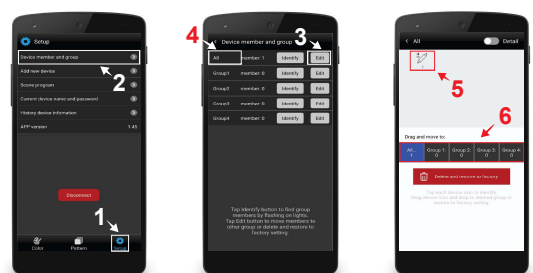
Setup

Device member and group

Add new device

Scene program

Current device name and password

History device information

APP version 1.45

2

Disconnect

1

Color Pattern Setup

4 3

Device member and group

All member: 1 Identify Edit

Group1 member: 0 Identify Edit

Group2 member: 0 Identify Edit

Group3 member: 0 Identify Edit

Group4 member: 0 Identify Edit

Tap Identify button to find group members by flashing on lights. Tap Edit button to move members to other group or delete and restore to factory setting.

All Detail

5

Drag and move to:

6

| All 1 | Group 1 0 | Group 2 0 | Group 3 0 | Group 4 0 |
|---|---|---|---|---|

Delete and restore to factory

Tap each device icon to identify. Drag device icon and drop to selected group to move or restore to factory setting.